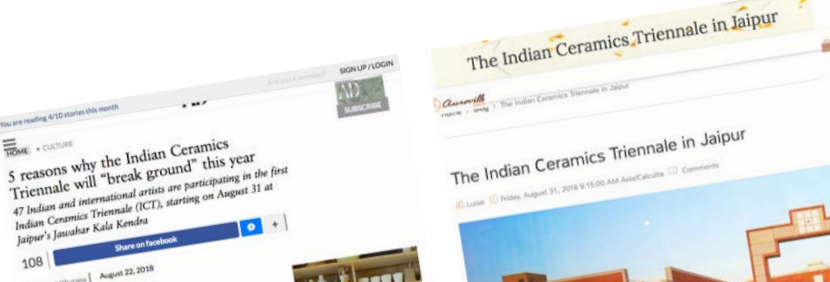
You are reading 4/10 stories this month

Are you a member?

SIGN UP / LOGIN

AD

SUBSCRIBE

HOME ▸ CULTURE

5 reasons why the Indian Ceramics Triennale will "break ground" this year

47 Indian and international artists are participating in the first Indian Ceramics Triennale (ICT), starting on August 31 at Jaipur's Jawahar Kala Kendra

Share on facebook

+

108

August 22, 2018

The Indian Ceramics Triennale in Jaipur

Auroville

Home › Blog › The Indian Ceramics Triennale in Jaipur

The Indian Ceramics Triennale in Jaipur

Luise Friday, August 31, 2018 9:15:00 AM Asia/Calcutta Comments